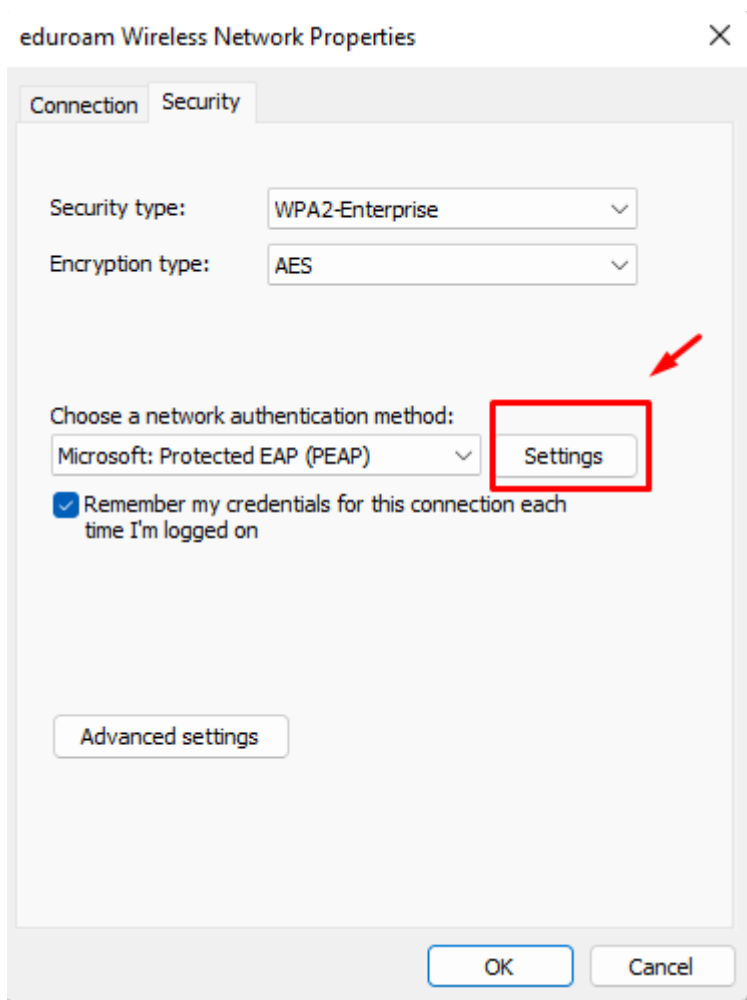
eduroam Wireless Network Properties

Connection Security

Security type: WPA2-Enterprise

Encryption type: AES

Choose a network authentication method:

Microsoft: Protected EAP (PEAP) Settings

Remember my credentials for this connection each time I'm logged on

Advanced settings

OK Cancel